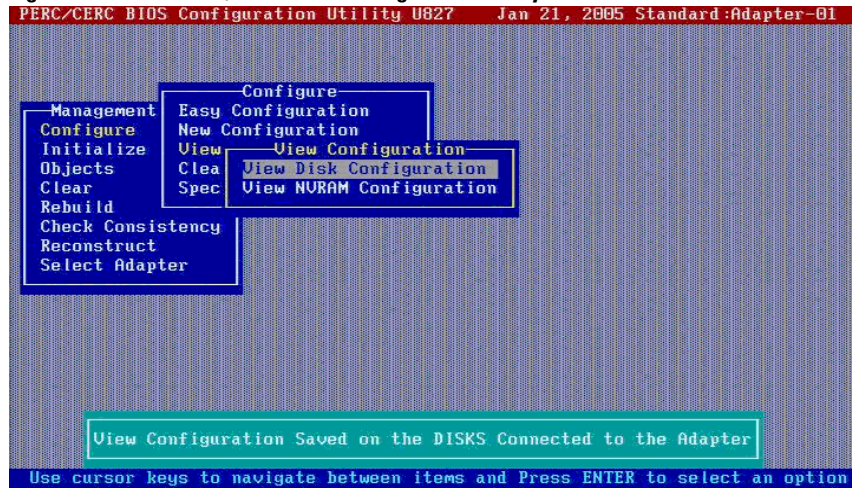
PERC/CERC BIOS Configuration Utility U827 Jan 21, 2005 Standard:Adapter-01

Management
Configure
Initialize
Objects
Clear
Rebuild
Check Consistency
Reconstruct
Select Adapter

Configure
Easy Configuration
New Configuration
View
Clea
Spec

View Configuration
View Disk Configuration
View NVRAM Configuration

View Configuration Saved on the DISKS Connected to the Adapter

Use cursor keys to navigate between items and Press ENTER to select an option